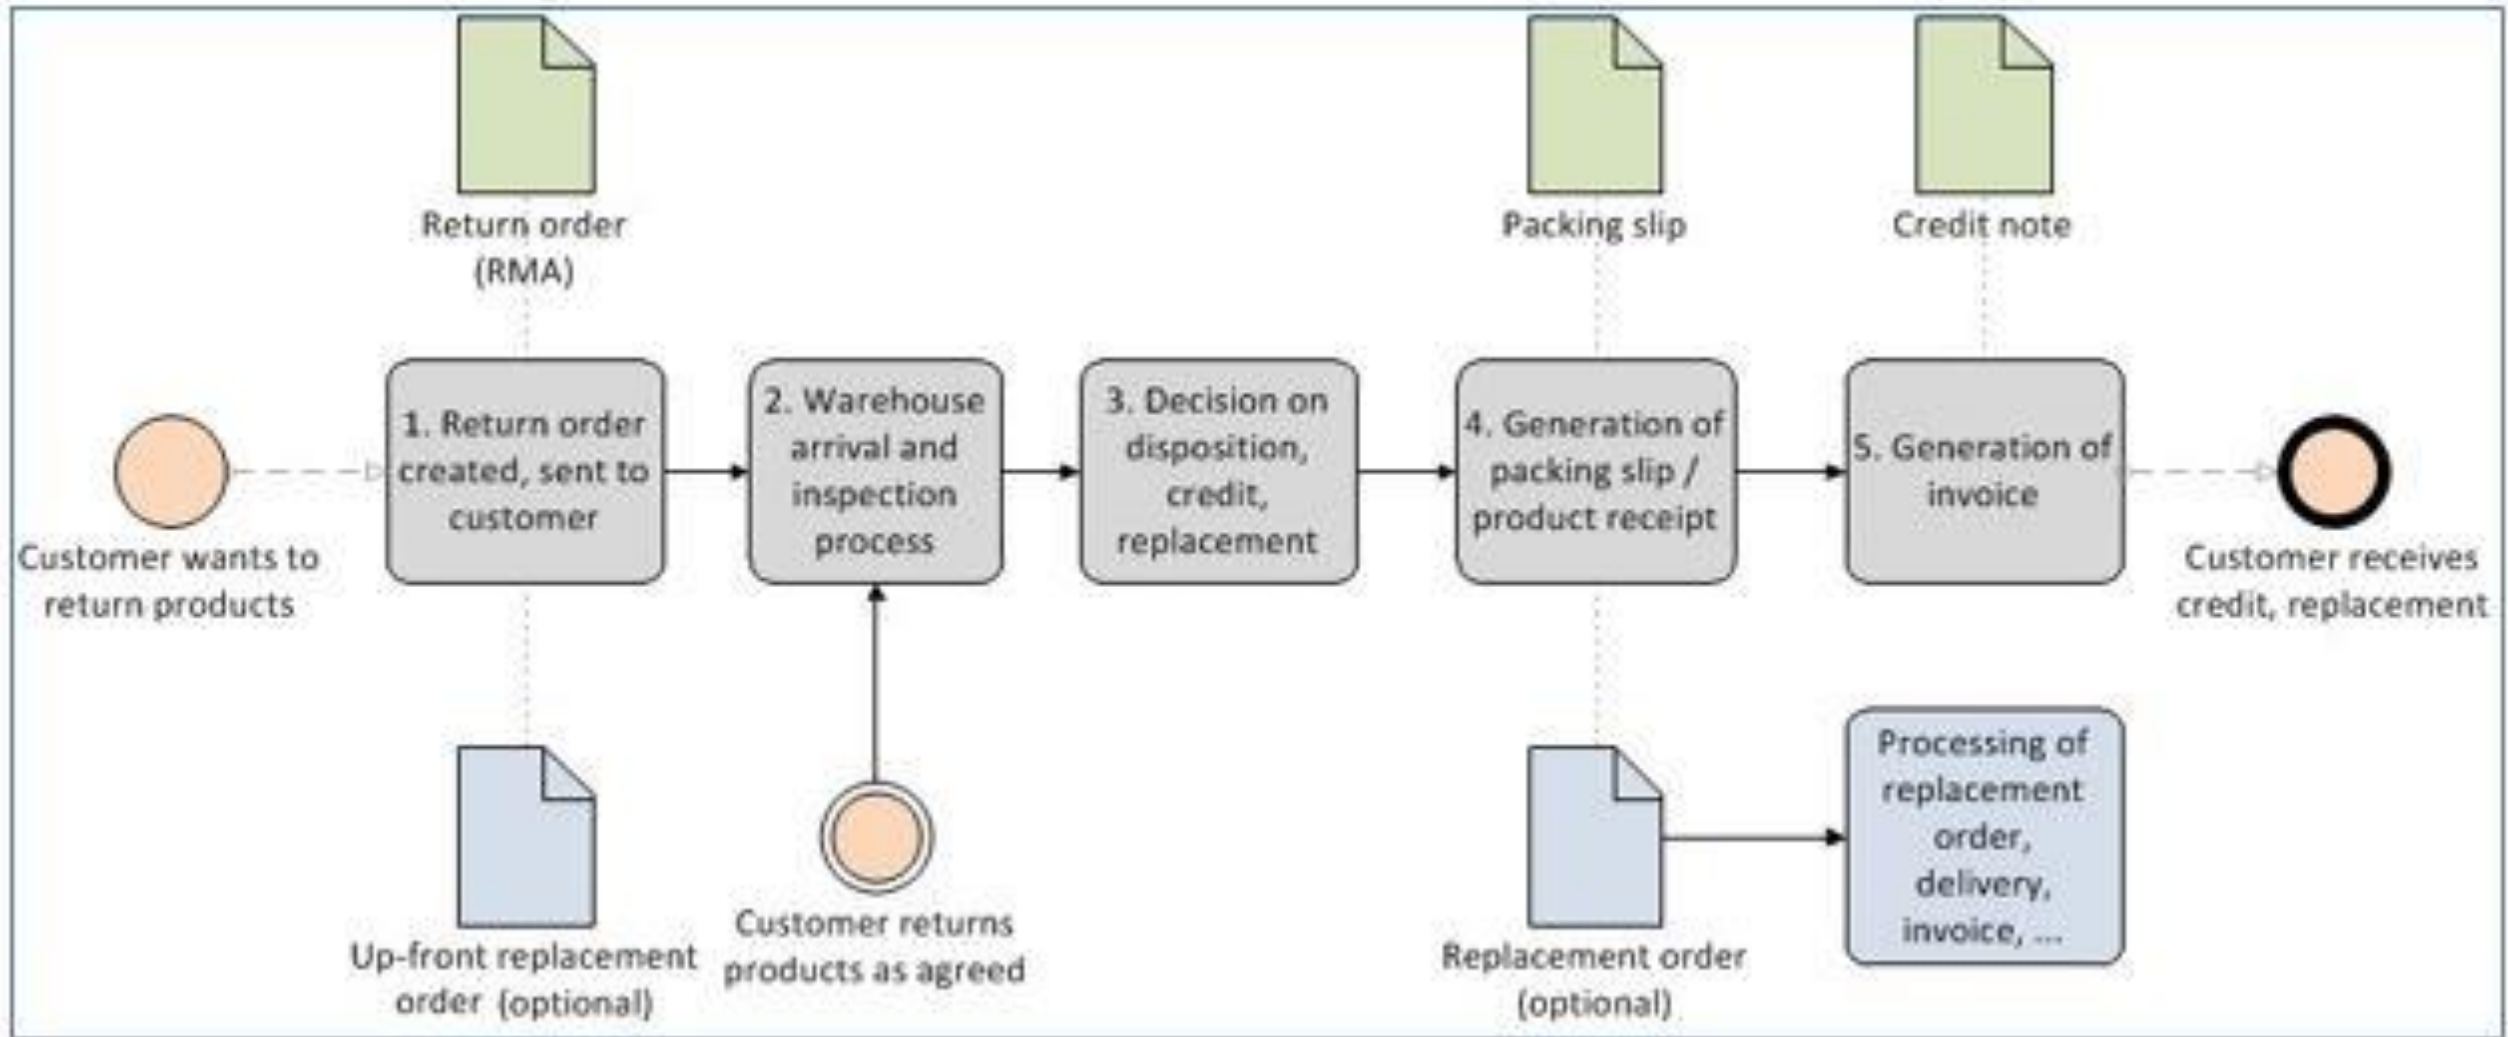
Return order (RMA)

Packing slip

Credit note

Customer wants to return products

1. Return order created, sent to customer

2. Warehouse arrival and inspection process

3. Decision on disposition, credit, replacement

4. Generation of packing slip / product receipt

5. Generation of invoice

Customer receives credit, replacement

Up-front replacement order (optional)

Customer returns products as agreed

Replacement order (optional)

Processing of replacement order, delivery, invoice, ...